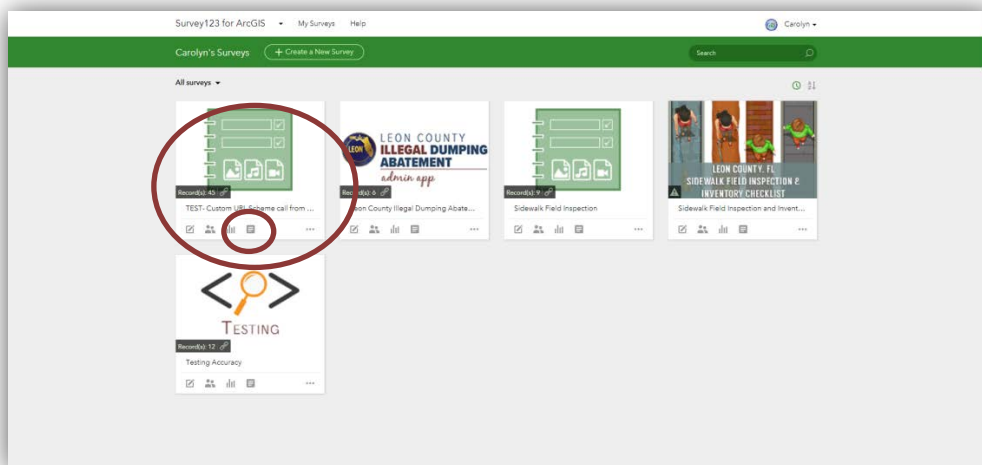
Survey123 for ArcGIS ▾ My Surveys Help

Carolyn ▾

Carolyn's Surveys

+ Create a New Survey

Search

All surveys ▾

Record(s): 45

TEST- Custom URL Scheme call from ...

LEON COUNTY
ILLEGAL DUMPING
ABATEMENT
admin app

Record(s): 6

Leon County Illegal Dumping Abate...

Record(s): 9

Sidewalk Field Inspection

LEON COUNTY, FL
SIDEWALK FIELD INSPECTION & INVENTORY CHECKLIST

Sidewalk Field Inspection and Invent...

TESTING

Record(s): 12

Testing Accuracy